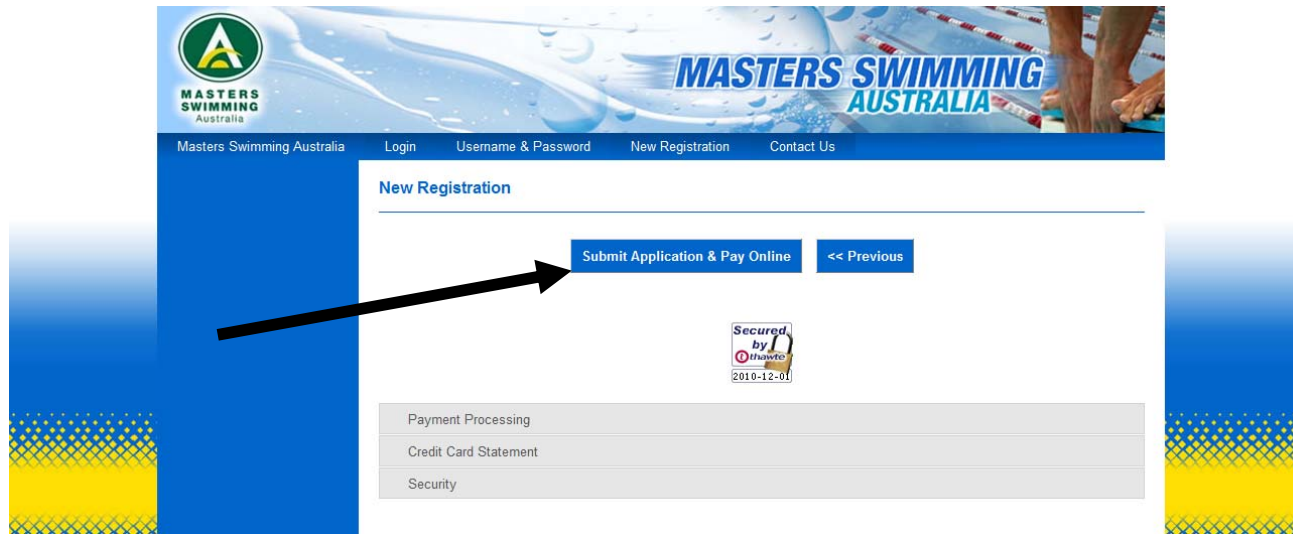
MASTERS SWIMMING Australia

MASTERS SWIMMING AUSTRALIA

Masters Swimming Australia Login Username & Password New Registration Contact Us

New Registration

Submit Application & Pay Online

<< Previous

Secured by thawte 2010-12-01

Payment Processing

Credit Card Statement

Security